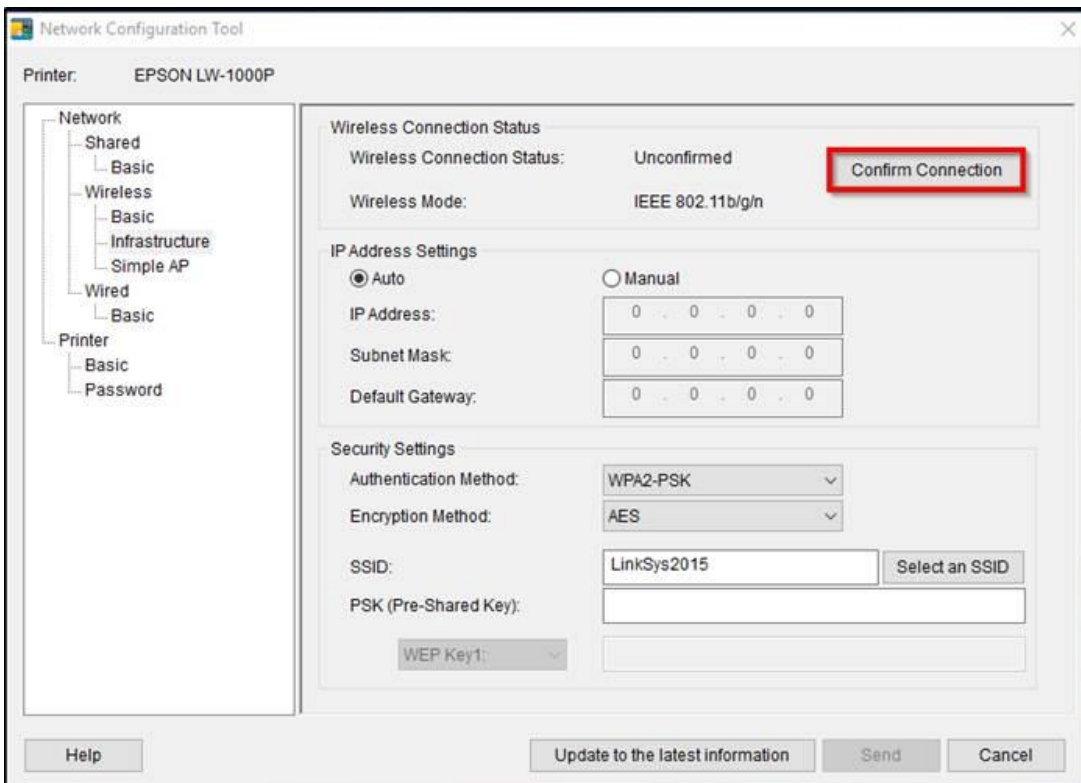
Network Configuration Tool

Printer: EPSON LW-1000P

Network
Shared
Basic
Wireless
Basic
Infrastructure
Simple AP
Wired
Basic
Printer
Basic
Password

Wireless Connection Status
Wireless Connection Status: Unconfirmed
Confirm Connection
Wireless Mode: IEEE 802.11b/g/n

IP Address Settings
Auto
Manual
IP Address: 0 . 0 . 0 . 0
Subnet Mask: 0 . 0 . 0 . 0
Default Gateway: 0 . 0 . 0 . 0

Security Settings
Authentication Method: WPA2-PSK
Encryption Method: AES
SSID: LinkSys2015
Select an SSID
PSK (Pre-Shared Key):
WEP Key1:

Help
Update to the latest information
Send
Cancel